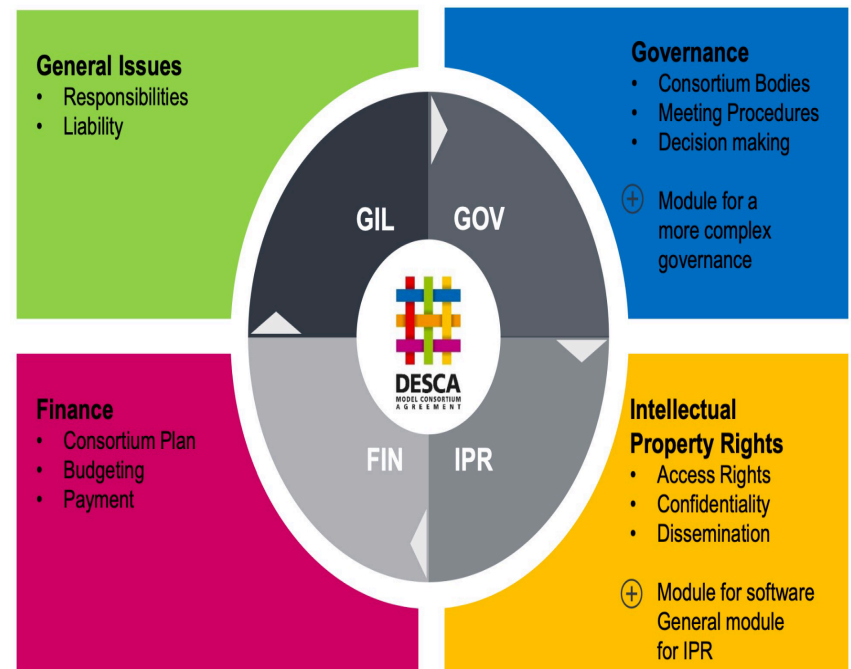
General Issues
• Responsibilities
• Liability

Governance
• Consortium Bodies
• Meeting Procedures
• Decision making

⊕ Module for a more complex governance

GIL
GOV

DESCA
MODEL CONSORTIUM AGREEMENT

FIN
IPR

Finance
• Consortium Plan
• Budgeting
• Payment

Intellectual Property Rights
• Access Rights
• Confidentiality
• Dissemination

⊕ Module for software General module for IPR